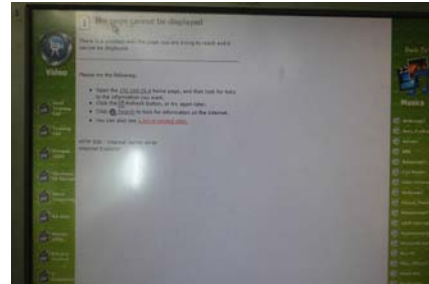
The page cannot be displayed

There is a problem with the page you are trying to reach and it cannot be displayed.

Please try the following:

• Open the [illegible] home page, and then look for links to the information you want.
• Click the Refresh button, or try again later.
• Click Search to look for information on the Internet.
• You can also see a list of related sites.

HTTP 500 - Internal server error
Internet Explorer

Video

Musica

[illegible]